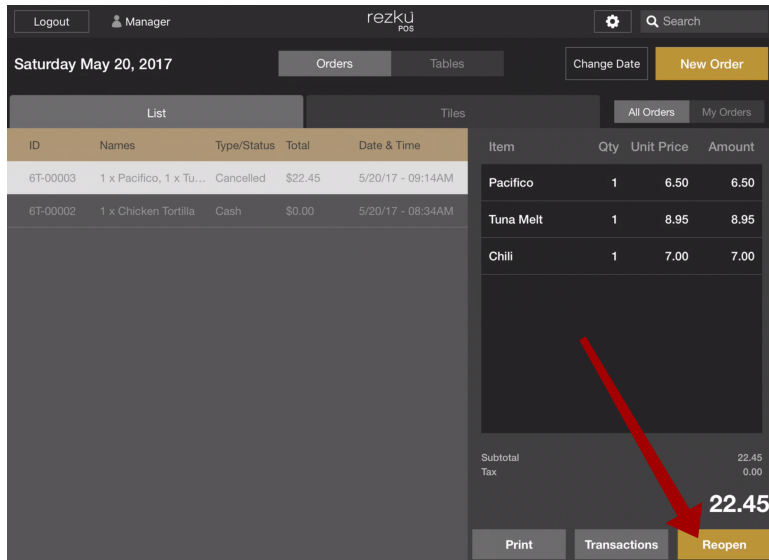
Logout
Manager
rezku POS
Search

Saturday May 20, 2017
Orders
Tables
Change Date
New Order

List
Tiles
All Orders
My Orders

| ID | Names | Type/Status | Total | Date & Time |
|---|---|---|---|---|
| 6T-00003 | 1 x Pacifico, 1 x Tu... | Cancelled | $22.45 | 5/20/17 - 09:14AM |
| 6T-00002 | 1 x Chicken Tortilla | Cash | $0.00 | 5/20/17 - 08:34AM |

| Item | Qty | Unit Price | Amount |
|---|---|---|---|
| Pacifico | 1 | 6.50 | 6.50 |
| Tuna Melt | 1 | 8.95 | 8.95 |
| Chili | 1 | 7.00 | 7.00 |

Subtotal 22.45
Tax 0.00

22.45

Print
Transactions
Reopen